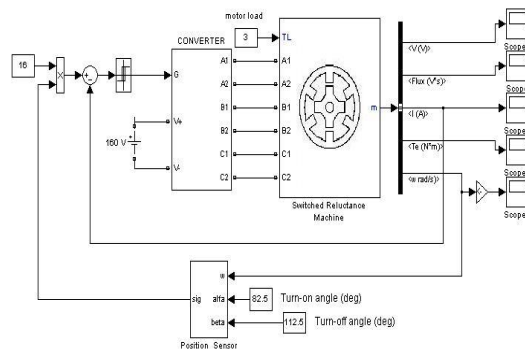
motor load

3

TL

CONVERTER

16

G

A1

A2

B1

B2

C1

C2

V+

V-

160 V

A1

A2

B1

B2

C1

C2

m

Switched Reluctance Machine

<V (V)>

<Flux (V*s)>

<I (A)>

<Te (N*m)>

<w rad/s)>

Scope

Scope

Scope

Scope

Scope

w

sig

alfa

beta

82.5

Turn-on angle (deg)

112.5

Turn-off angle (deg)

Position Sensor